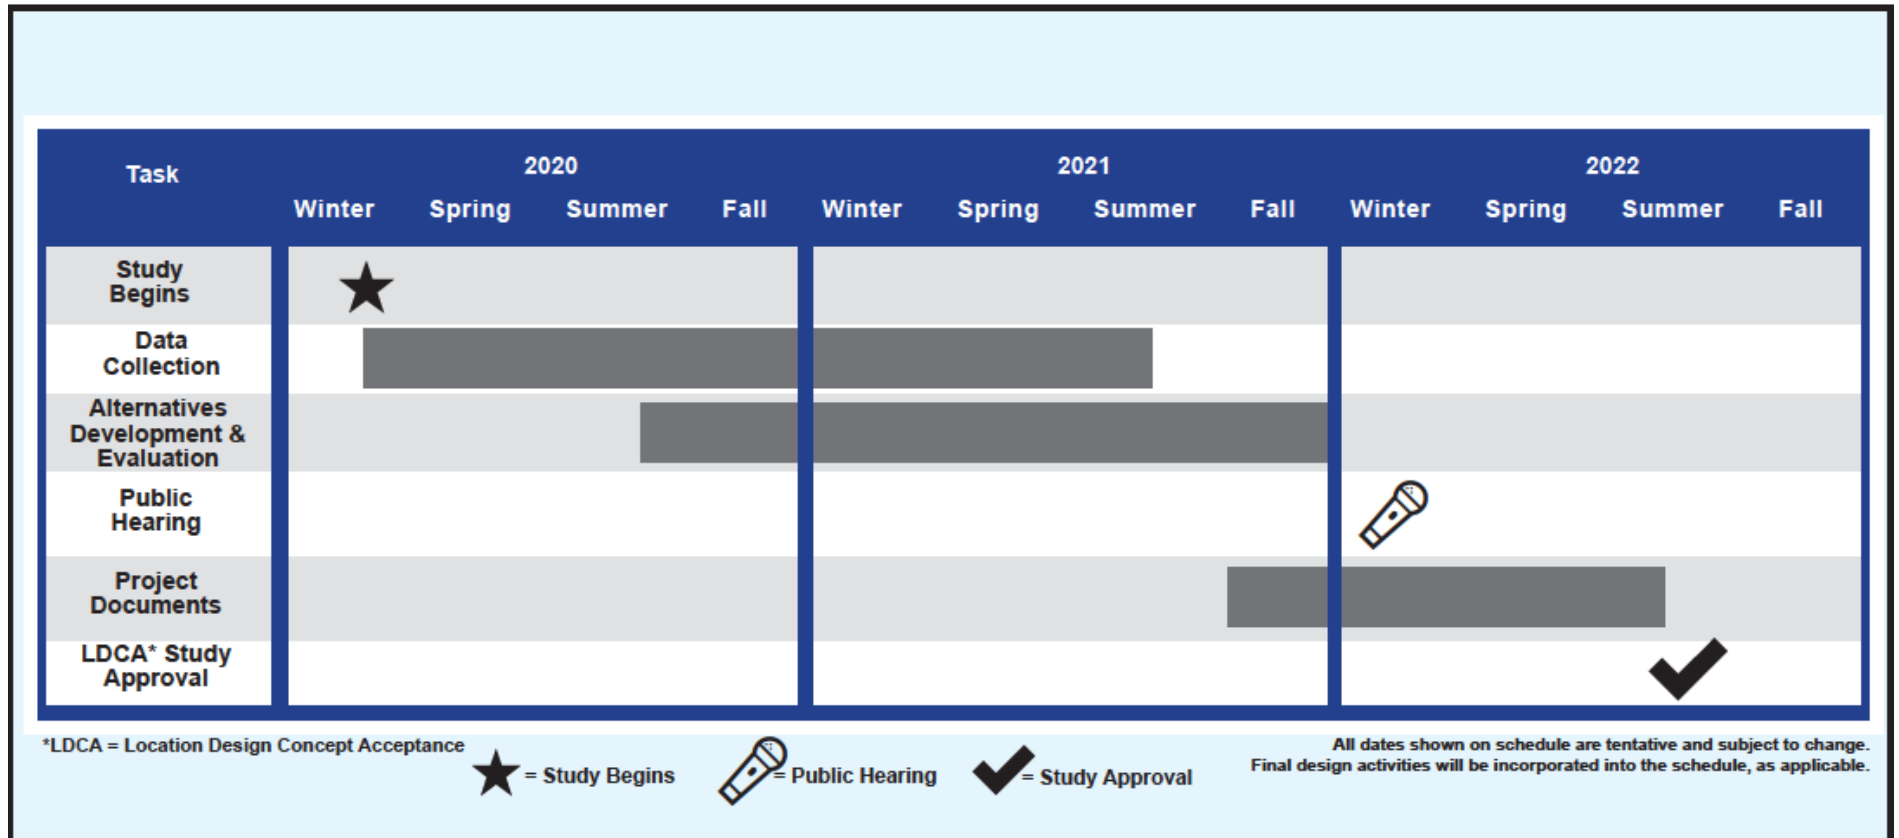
| Task | 2020 Winter | 2020 Spring | 2020 Summer | 2020 Fall | 2021 Winter | 2021 Spring | 2021 Summer | 2021 Fall | 2022 Winter | 2022 Spring | 2022 Summer | 2022 Fall |
|---|---|---|---|---|---|---|---|---|---|---|---|---|
| Study Begins | | | | | | | | | | | | |
| Data Collection | | | | | | | | | | | | |
| Alternatives Development & Evaluation | | | | | | | | | | | | |
| Public Hearing | | | | | | | | | | | | |
| Project Documents | | | | | | | | | | | | |
| LDCA* Study Approval | | | | | | | | | | | | |

*LDCA = Location Design Concept Acceptance

= Study Begins

= Public Hearing

= Study Approval

All dates shown on schedule are tentative and subject to change.
Final design activities will be incorporated into the schedule, as applicable.